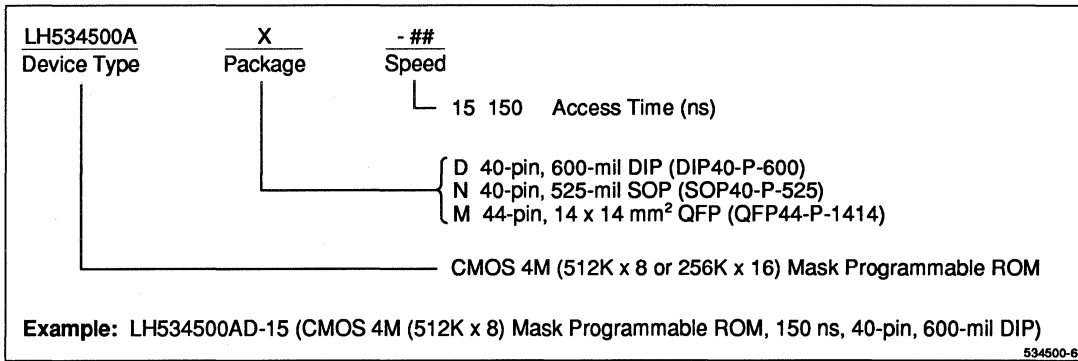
LH534500A
Device Type

X
Package

- ##
Speed

15 150 Access Time (ns)

D 40-pin, 600-mil DIP (DIP40-P-600)
N 40-pin, 525-mil SOP (SOP40-P-525)
M 44-pin, 14 x 14 mm$^2$ QFP (QFP44-P-1414)

CMOS 4M (512K x 8 or 256K x 16) Mask Programmable ROM

**Example:** LH534500AD-15 (CMOS 4M (512K x 8) Mask Programmable ROM, 150 ns, 40-pin, 600-mil DIP)

534500-6